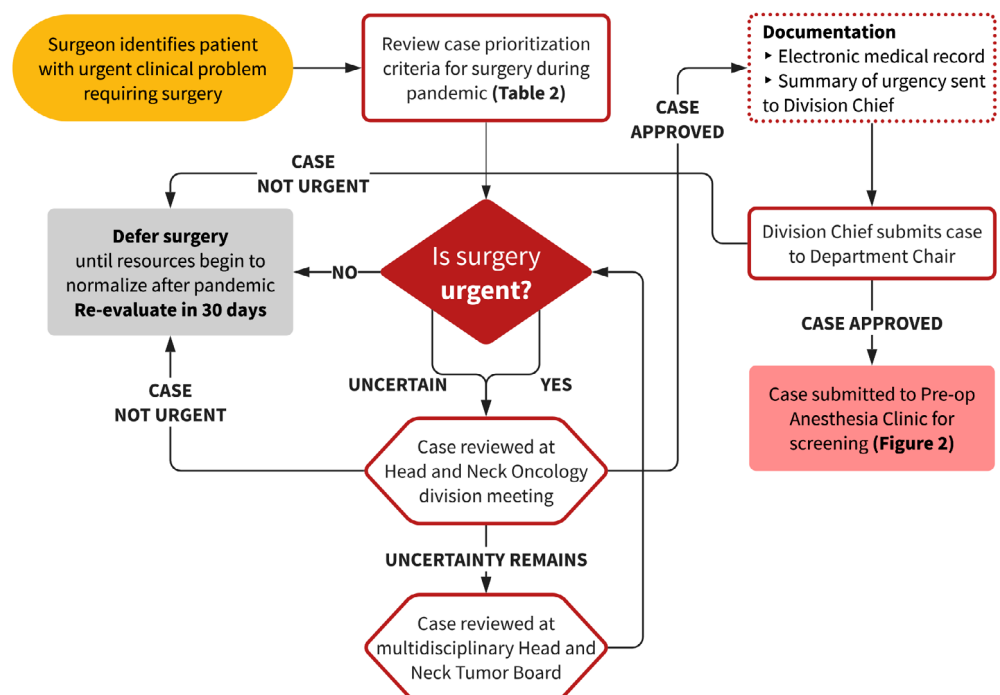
Surgeon identifies patient with urgent clinical problem requiring surgery

Review case prioritization criteria for surgery during pandemic **(Table 2)**

**Documentation**
‣ Electronic medical record
‣ Summary of urgency sent to Division Chief

CASE APPROVED

CASE NOT URGENT

**Defer surgery** until resources begin to normalize after pandemic **Re-evaluate in 30 days**

NO

Is surgery **urgent?**

Division Chief submits case to Department Chair

CASE APPROVED

UNCERTAIN

YES

CASE NOT URGENT

Case reviewed at Head and Neck Oncology division meeting

Case submitted to Pre-op Anesthesia Clinic for screening **(Figure 2)**

UNCERTAINTY REMAINS

Case reviewed at multidisciplinary Head and Neck Tumor Board